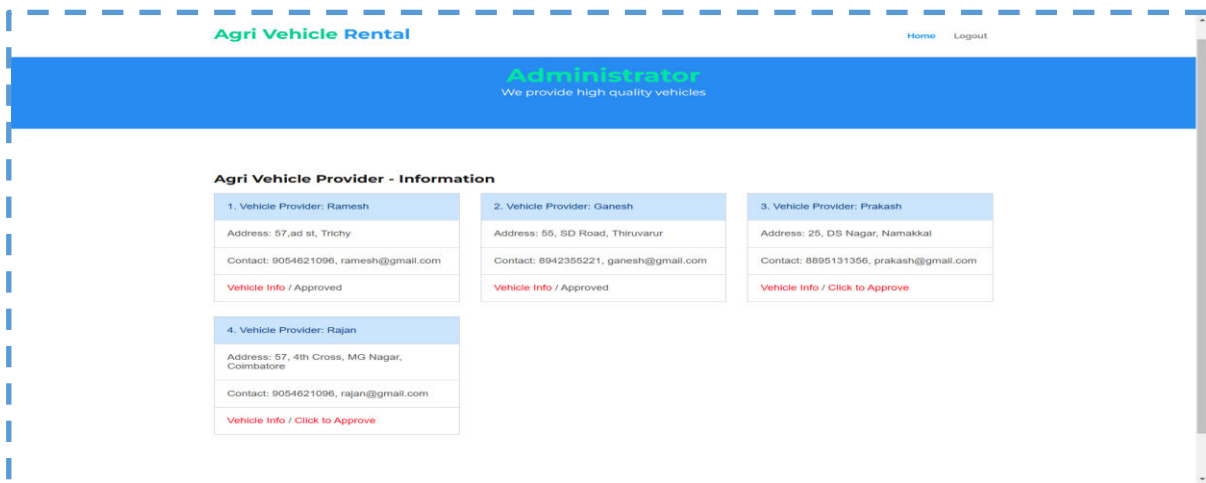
Agri Vehicle Rental

Home Logout

Administrator

We provide high quality vehicles

Agri Vehicle Provider - Information

1. Vehicle Provider: Ramesh

Address: 57,ad st, Trichy

Contact: 9054621096, ramesh@gmail.com

Vehicle Info / Approved

2. Vehicle Provider: Ganesh

Address: 55, SD Road, Thiruvarur

Contact: 8942355221, ganesh@gmail.com

Vehicle Info / Approved

3. Vehicle Provider: Prakash

Address: 25, DS Nagar, Namakkal

Contact: 8895131356, prakash@gmail.com

Vehicle Info / Click to Approve

4. Vehicle Provider: Rajan

Address: 57, 4th Cross, MG Nagar, Coimbatore

Contact: 9054621096, rajan@gmail.com

Vehicle Info / Click to Approve